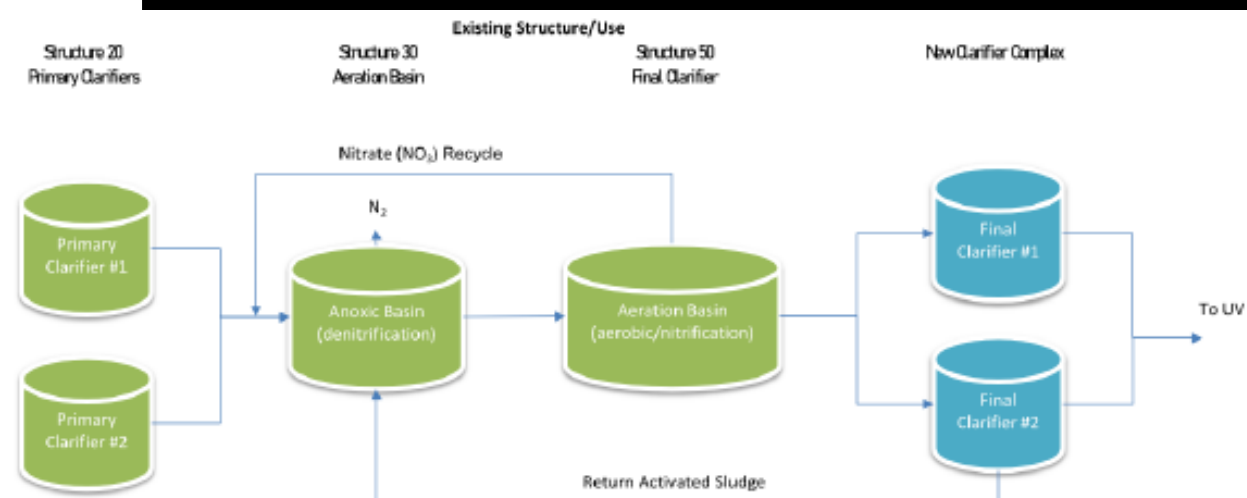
Existing Structure/Use

Structure 20
Primary Clarifiers

Structure 30
Aeration Basin

Structure 50
Final Clarifier

New Clarifier Complex

Nitrate ($NO_3$) Recycle

$N_2$

Primary Clarifier #1

Primary Clarifier #2

Anoxic Basin (denitrification)

Aeration Basin (aerobic/nitrification)

Final Clarifier #1

Final Clarifier #2

To UV

Return Activated Sludge